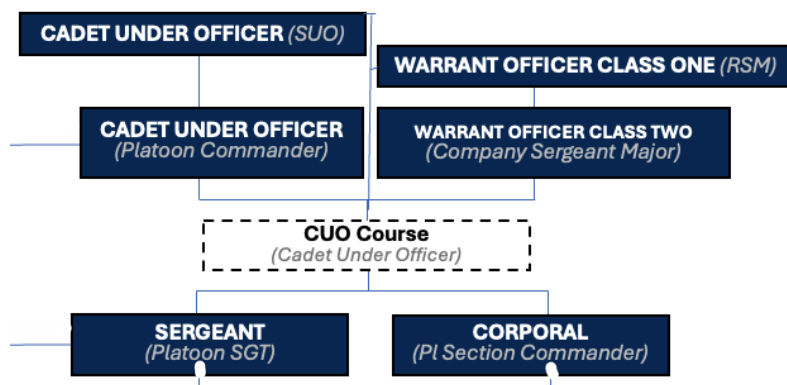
CADET UNDER OFFICER (SUO)

WARRANT OFFICER CLASS ONE (RSM)

CADET UNDER OFFICER
(Platoon Commander)

WARRANT OFFICER CLASS TWO
(Company Sergeant Major)

CUO Course
(Cadet Under Officer)

SERGEANT
(Platoon SGT)

CORPORAL
(Pl Section Commander)